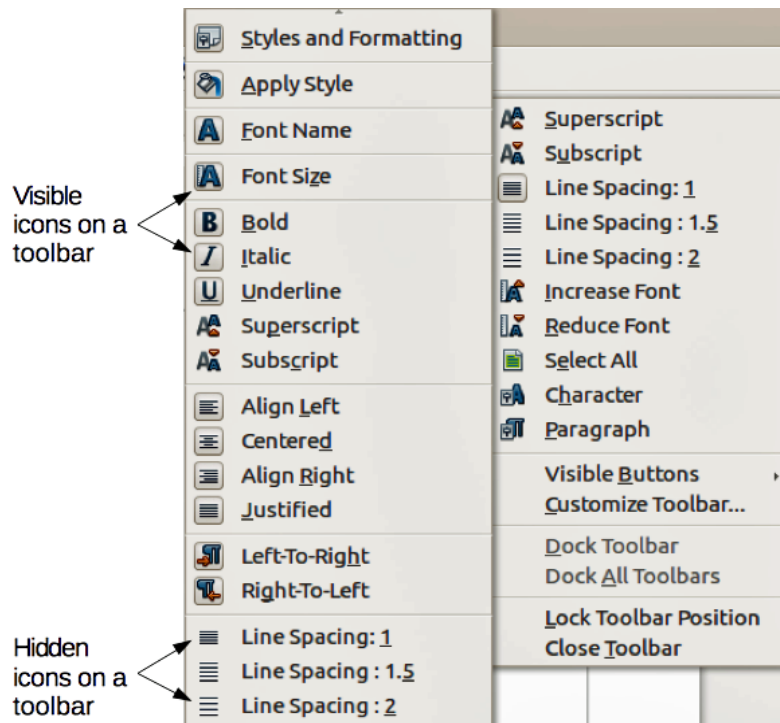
Visible icons on a toolbar

Hidden icons on a toolbar

Styles and Formatting
Apply Style
Font Name
Font Size
Bold
Italic
Underline
Superscript
Subscript
Align Left
Centered
Align Right
Justified
Left-To-Right
Right-To-Left
Line Spacing: 1
Line Spacing : 1.5
Line Spacing : 2

Superscript
Subscript
Line Spacing: 1
Line Spacing : 1.5
Line Spacing : 2
Increase Font
Reduce Font
Select All
Character
Paragraph
Visible Buttons
Customize Toolbar...
Dock Toolbar
Dock All Toolbars
Lock Toolbar Position
Close Toolbar